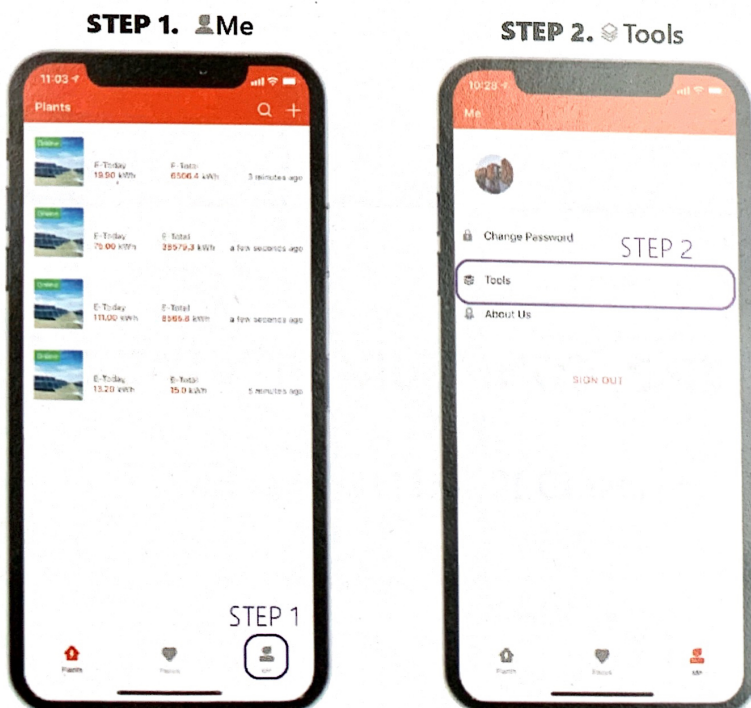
STEP 1. Me

STEP 2. Tools

11:03

Plants

Online

E-Today
19.90 kWh

E-Total
6506.4 kWh

3 minutes ago

Online

E-Today
75.00 kWh

E-Total
28579.3 kWh

a few seconds ago

Online

E-Today
111.00 kWh

E-Total
8565.8 kWh

a few seconds ago

Online

E-Today
13.20 kWh

E-Total
15.0 kWh

5 minutes ago

STEP 1

Plants

Focus

Me

10:28

Me

Change Password

STEP 2

Tools

About Us

SIGN OUT

Plants

Focus

Me